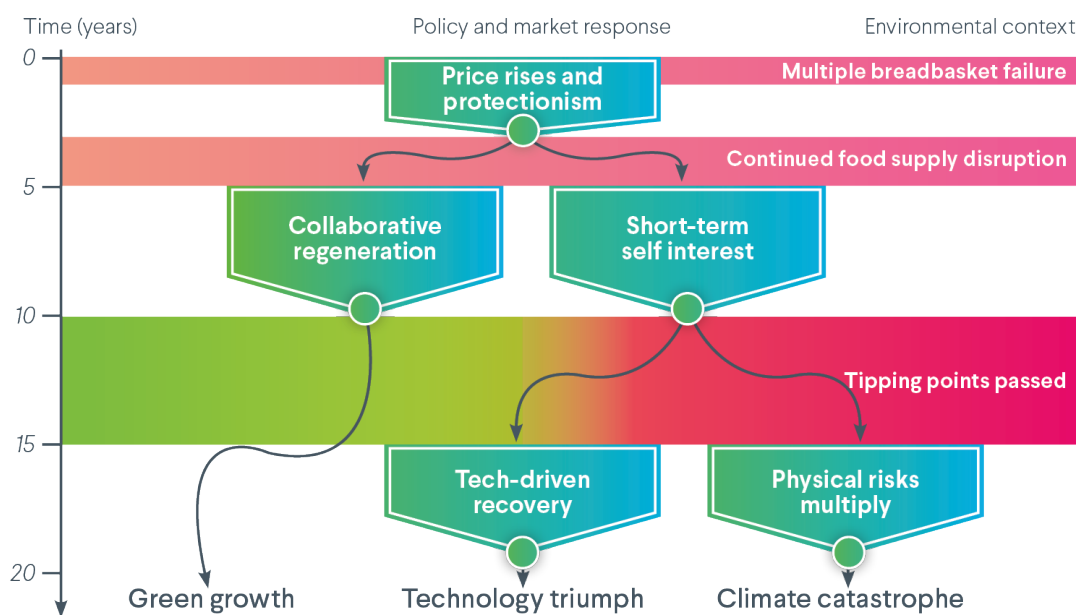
Time (years)

Policy and market response

Environmental context

0

Multiple breadbasket failure

Price rises and protectionism

Continued food supply disruption

5

Collaborative regeneration

Short-term self interest

10

Tipping points passed

15

Tech-driven recovery

Physical risks multiply

20

Green growth

Technology triumph

Climate catastrophe